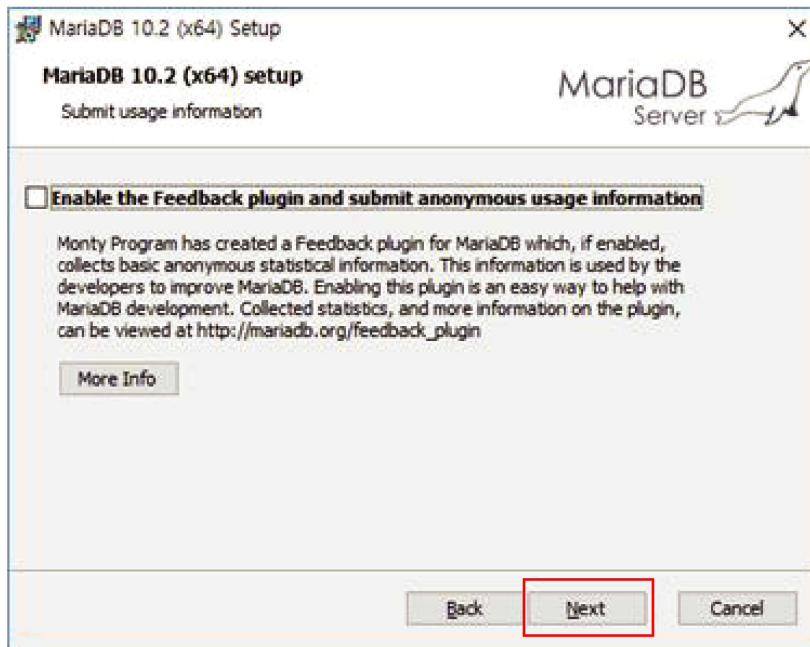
MariaDB 10.2 (x64) Setup

MariaDB 10.2 (x64) setup

Submit usage information

MariaDB Server

Enable the Feedback plugin and submit anonymous usage information

Monty Program has created a Feedback plugin for MariaDB which, if enabled, collects basic anonymous statistical information. This information is used by the developers to improve MariaDB. Enabling this plugin is an easy way to help with MariaDB development. Collected statistics, and more information on the plugin, can be viewed at http://mariadb.org/feedback_plugin

More Info

Back

Next

Cancel